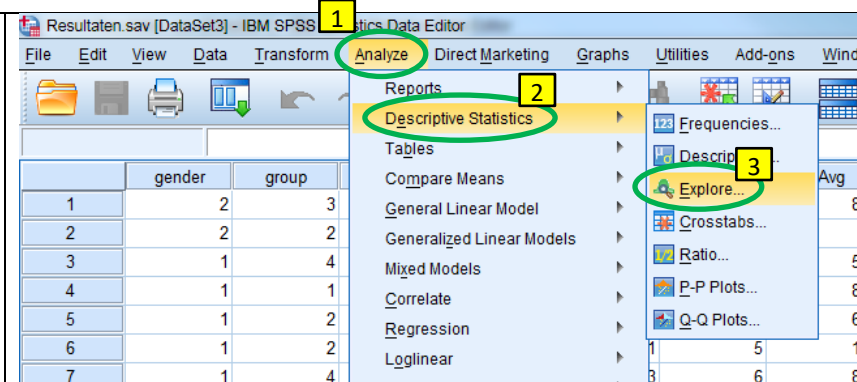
Resultaten.sav [DataSet3] - IBM SPSS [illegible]tics Data Editor

1

File Edit View Data Transform Analyze Direct Marketing Graphs Utilities Add-ons Wind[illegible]

Reports
2
Descriptive Statistics
Tables
Compare Means
General Linear Model
Generalized Linear Models
Mixed Models
Correlate
Regression
Loglinear

Frequencies...
Descrip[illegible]
3
Explore...
Crosstabs...
Ratio...
P-P Plots...
Q-Q Plots...

| | gender | group |
|---|---|---|
| 1 | 2 | 3 |
| 2 | 2 | 2 |
| 3 | 1 | 4 |
| 4 | 1 | 1 |
| 5 | 1 | 2 |
| 6 | 1 | 2 |
| 7 | 1 | 4 |

Avg